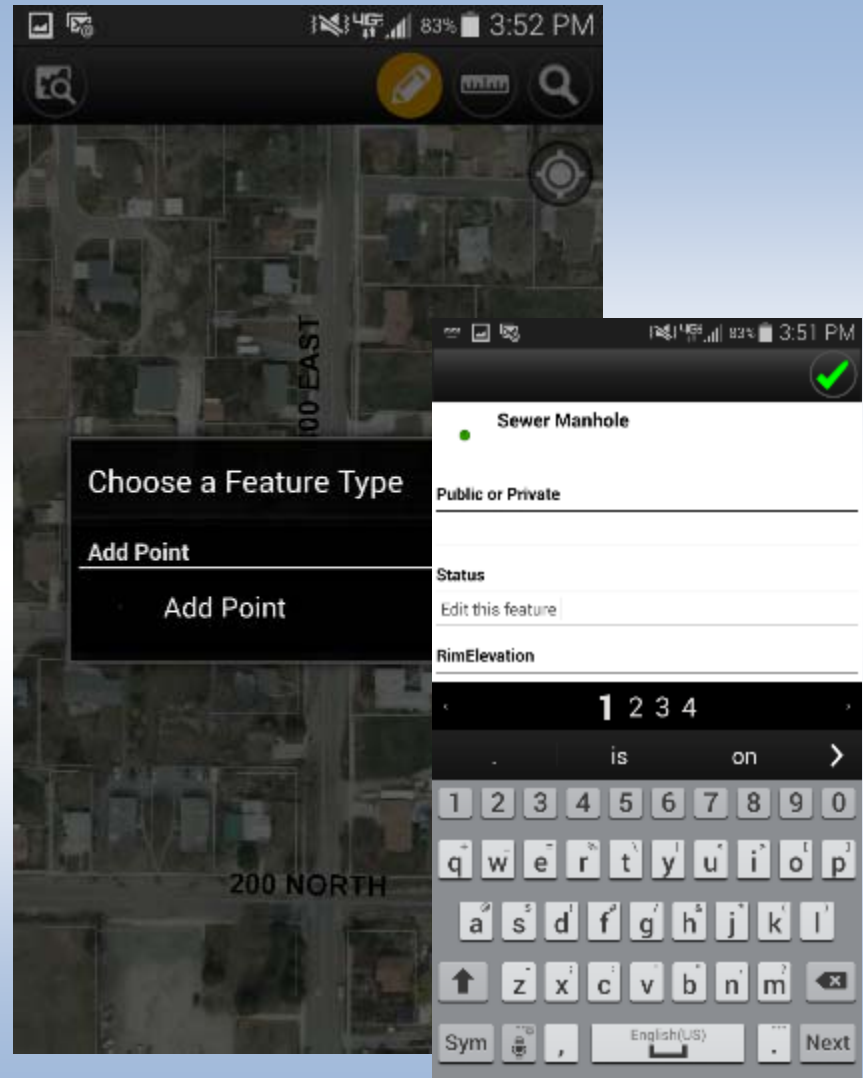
83% 3:52 PM

00 EAST

Choose a Feature Type

Add Point

Add Point

200 NORTH

83% 3:51 PM

Sewer Manhole

Public or Private

Status

Edit this feature

RimElevation

1 2 3 4

. is on

1 2 3 4 5 6 7 8 9 0

q w e r t y u i o p

a s d f g h j k l

z x c v b n m

Sym , English(US) . Next